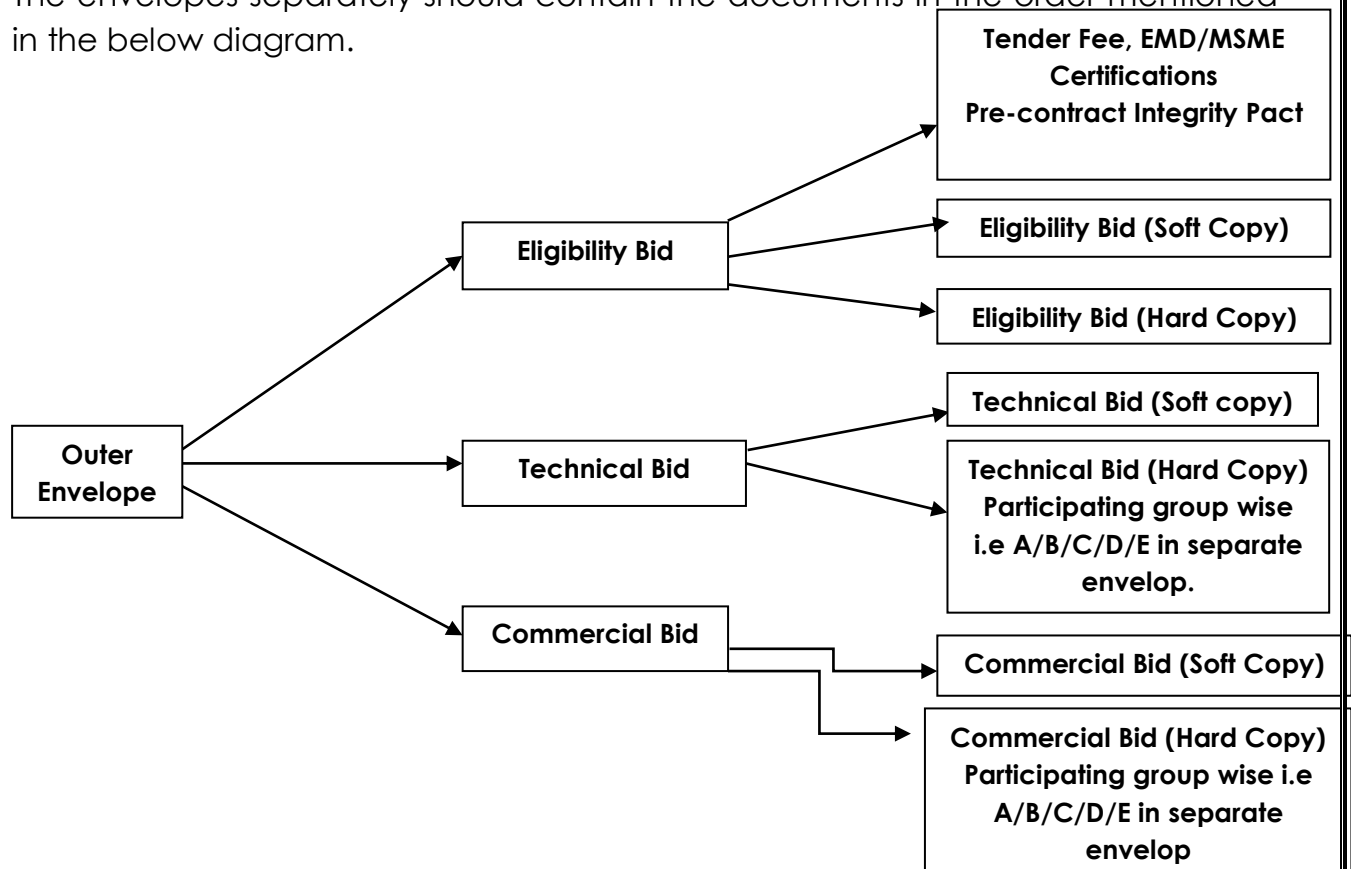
The envelopes separately should contain the documents in the order mentioned in the below diagram.

Tender Fee, EMD/MSME Certifications
Pre-contract Integrity Pact

Eligibility Bid

Eligibility Bid (Soft Copy)

Eligibility Bid (Hard Copy)

Technical Bid (Soft copy)

Outer Envelope

Technical Bid

Technical Bid (Hard Copy) Participating group wise i.e A/B/C/D/E in separate envelop.

Commercial Bid

Commercial Bid (Soft Copy)

Commercial Bid (Hard Copy) Participating group wise i.e A/B/C/D/E in separate envelop